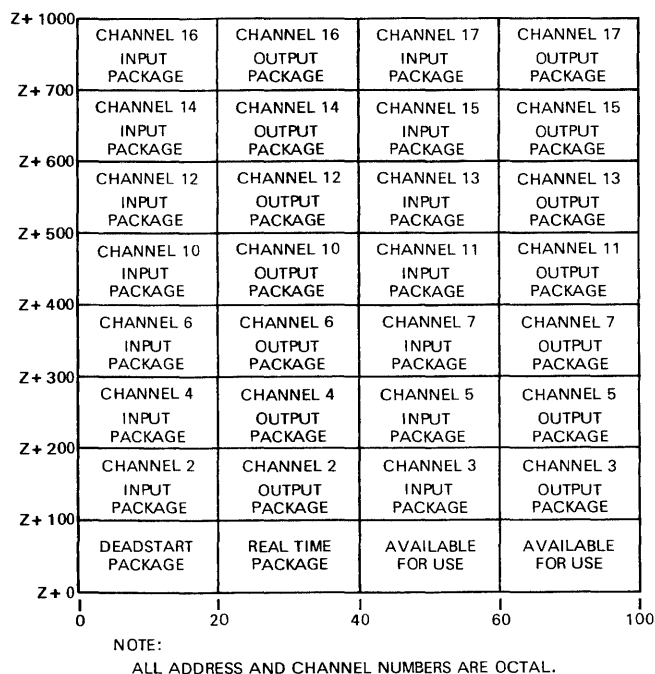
| | | | | |
|---|---|---|---|---|
| Z+1000 | | | | |
| Z+700 | CHANNEL 16 INPUT PACKAGE | CHANNEL 16 OUTPUT PACKAGE | CHANNEL 17 INPUT PACKAGE | CHANNEL 17 OUTPUT PACKAGE |
| Z+600 | CHANNEL 14 INPUT PACKAGE | CHANNEL 14 OUTPUT PACKAGE | CHANNEL 15 INPUT PACKAGE | CHANNEL 15 OUTPUT PACKAGE |
| Z+500 | CHANNEL 12 INPUT PACKAGE | CHANNEL 12 OUTPUT PACKAGE | CHANNEL 13 INPUT PACKAGE | CHANNEL 13 OUTPUT PACKAGE |
| Z+400 | CHANNEL 10 INPUT PACKAGE | CHANNEL 10 OUTPUT PACKAGE | CHANNEL 11 INPUT PACKAGE | CHANNEL 11 OUTPUT PACKAGE |
| Z+300 | CHANNEL 6 INPUT PACKAGE | CHANNEL 6 OUTPUT PACKAGE | CHANNEL 7 INPUT PACKAGE | CHANNEL 7 OUTPUT PACKAGE |
| Z+200 | CHANNEL 4 INPUT PACKAGE | CHANNEL 4 OUTPUT PACKAGE | CHANNEL 5 INPUT PACKAGE | CHANNEL 5 OUTPUT PACKAGE |
| Z+100 | CHANNEL 2 INPUT PACKAGE | CHANNEL 2 OUTPUT PACKAGE | CHANNEL 3 INPUT PACKAGE | CHANNEL 3 OUTPUT PACKAGE |
| Z+0 | DEADSTART PACKAGE | REAL TIME PACKAGE | AVAILABLE FOR USE | AVAILABLE FOR USE |

0 20 40 60 100

NOTE:
ALL ADDRESS AND CHANNEL NUMBERS ARE OCTAL.